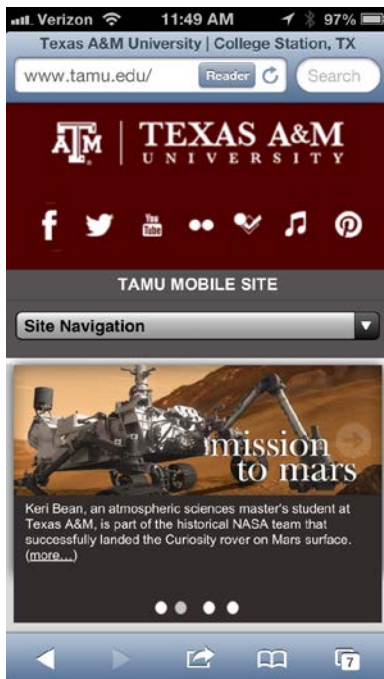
Verizon 11:49 AM 97%
Texas A&M University | College Station, TX
www.tamu.edu/ Reader Search

ATM TEXAS A&M UNIVERSITY

You Tube

TAMU MOBILE SITE

Site Navigation

mission to mars

Keri Bean, an atmospheric sciences master's student at Texas A&M, is part of the historical NASA team that successfully landed the Curiosity rover on Mars surface. (more...)

7